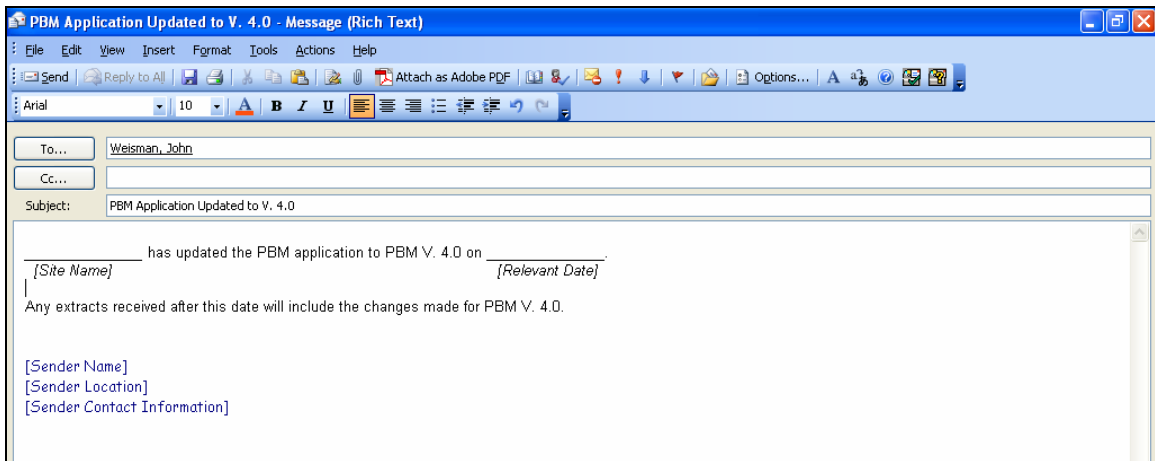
PBM Application Updated to V. 4.0 - Message (Rich Text)

File Edit View Insert Format Tools Actions Help

Send Reply to All Attach as Adobe PDF Options...

Arial 10 B I U

To... Weisman, John

Cc...

Subject: PBM Application Updated to V. 4.0

______________ has updated the PBM application to PBM V. 4.0 on ______________.
[Site Name] [Relevant Date]

Any extracts received after this date will include the changes made for PBM V. 4.0.

[Sender Name]
[Sender Location]
[Sender Contact Information]